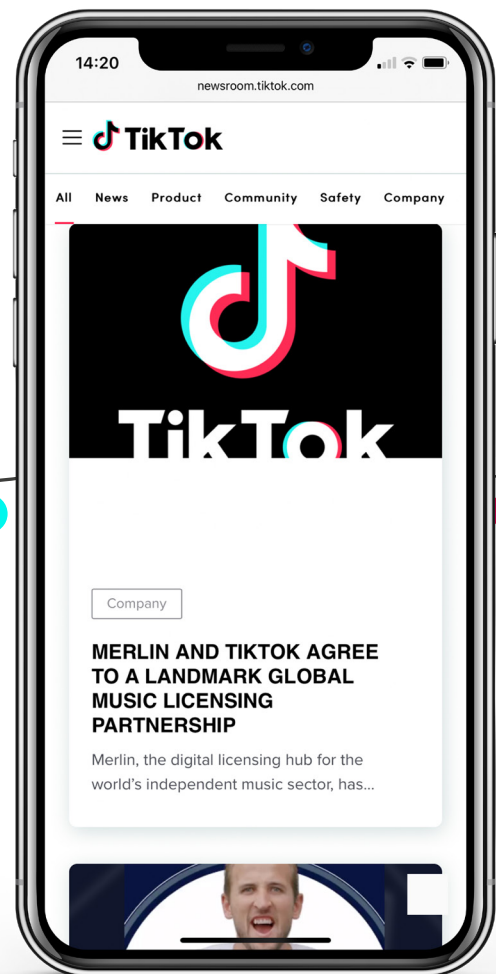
14:20

newsroom.tiktok.com

TikTok

All News Product Community Safety Company

TikTok

Company

MERLIN AND TIKTOK AGREE TO A LANDMARK GLOBAL MUSIC LICENSING PARTNERSHIP

Merlin, the digital licensing hub for the world's independent music sector, has...